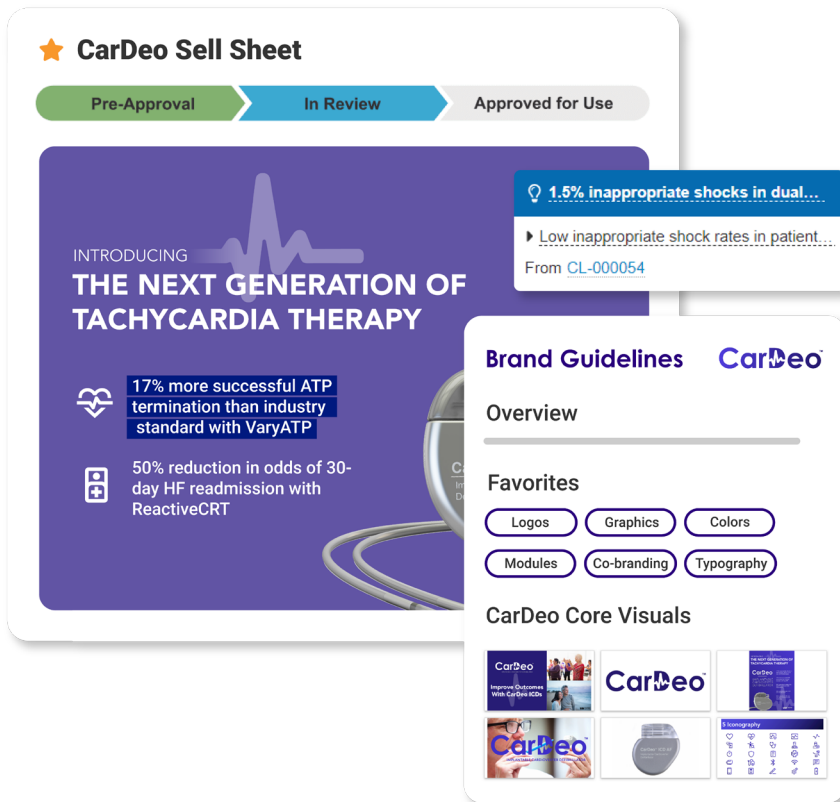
CarDeo Sell Sheet

Pre-Approval
In Review
Approved for Use

INTRODUCING
THE NEXT GENERATION OF TACHYCARDIA THERAPY

17% more successful ATP termination than industry standard with VaryATP

50% reduction in odds of 30-day HF readmission with ReactiveCRT

1.5% inappropriate shocks in dual...

Low inappropriate shock rates in patient...

From CL-000054

Brand Guidelines
CarDeo

Overview

Favorites

Logos
Graphics
Colors
Modules
Co-branding
Typography

CarDeo Core Visuals

CarDeo
Improve Outcomes With CarDeo ICDs

CarDeo

THE NEXT GENERATION OF TACHYCARDIA THERAPY

CarDeo

5 Iconography